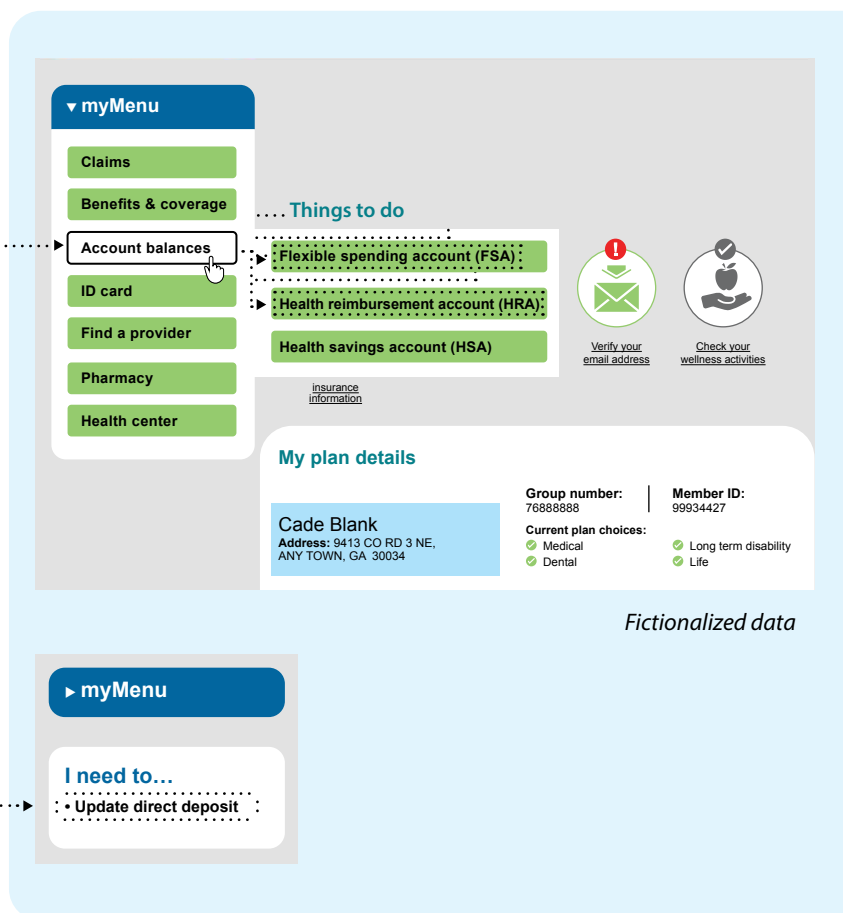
▾ myMenu

Claims

Benefits & coverage

Account balances

ID card

Find a provider

Pharmacy

Health center

Things to do

Flexible spending account (FSA)

Health reimbursement account (HRA)

Health savings account (HSA)

insurance information

Verify your email address

Check your wellness activities

My plan details

Cade Blank
Address: 9413 CO RD 3 NE, ANY TOWN, GA 30034

Group number:
76888888

Member ID:
99934427

Current plan choices:
Medical
Dental
Long term disability
Life

Fictionalized data

▸ myMenu

I need to…
• Update direct deposit